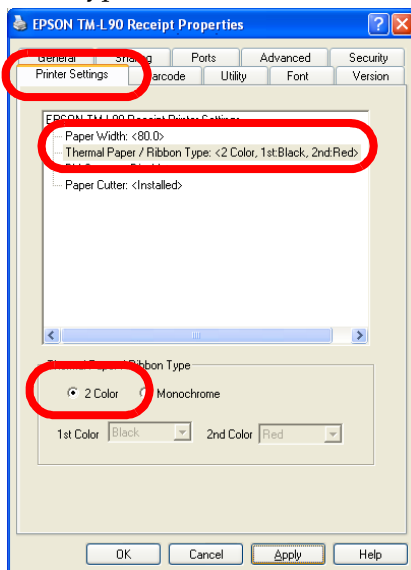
EPSON TM-L90 Receipt Properties

General | Sharing | Ports | Advanced | Security
Printer Settings | Barcode | Utility | Font | Version

EPSON TM-L90 Receipt Printer Settings
Paper Width: <80.0>
Thermal Paper / Ribbon Type: <2 Color, 1st:Black, 2nd:Red>
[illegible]
Paper Cutter: <Installed>

Thermal Paper / Ribbon Type
2 Color Monochrome
1st Color Black 2nd Color Red

OK Cancel Apply Help